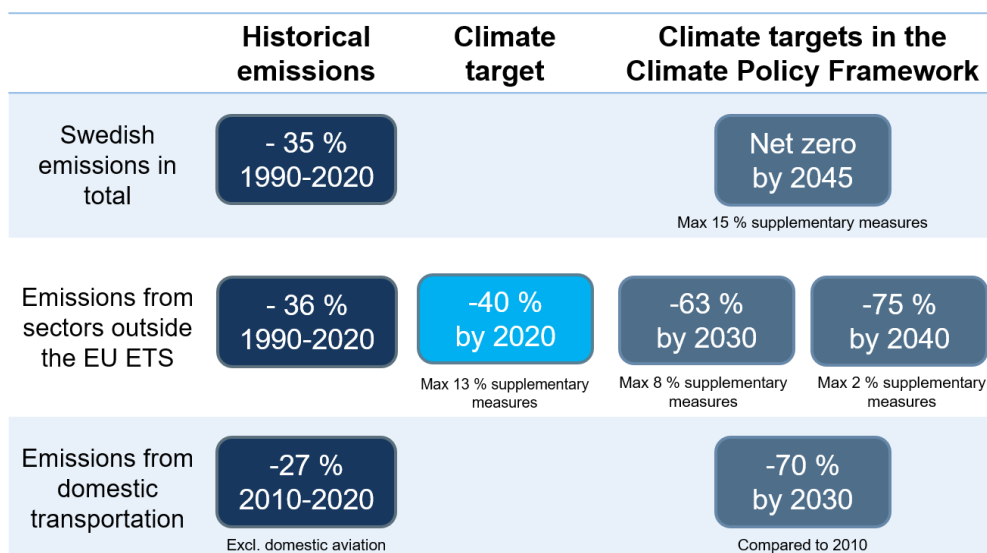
| | Historical emissions | Climate target | Climate targets in the Climate Policy Framework | |
|---|---|---|---|---|
| Swedish emissions in total | - 35 % 1990-2020 | | Net zero by 2045<br>Max 15 % supplementary measures | |
| Emissions from sectors outside the EU ETS | - 36 % 1990-2020 | -40 % by 2020<br>Max 13 % supplementary measures | -63 % by 2030<br>Max 8 % supplementary measures | -75 % by 2040<br>Max 2 % supplementary measures |
| Emissions from domestic transportation | -27 % 2010-2020<br>Excl. domestic aviation | | -70 % by 2030<br>Compared to 2010 | |